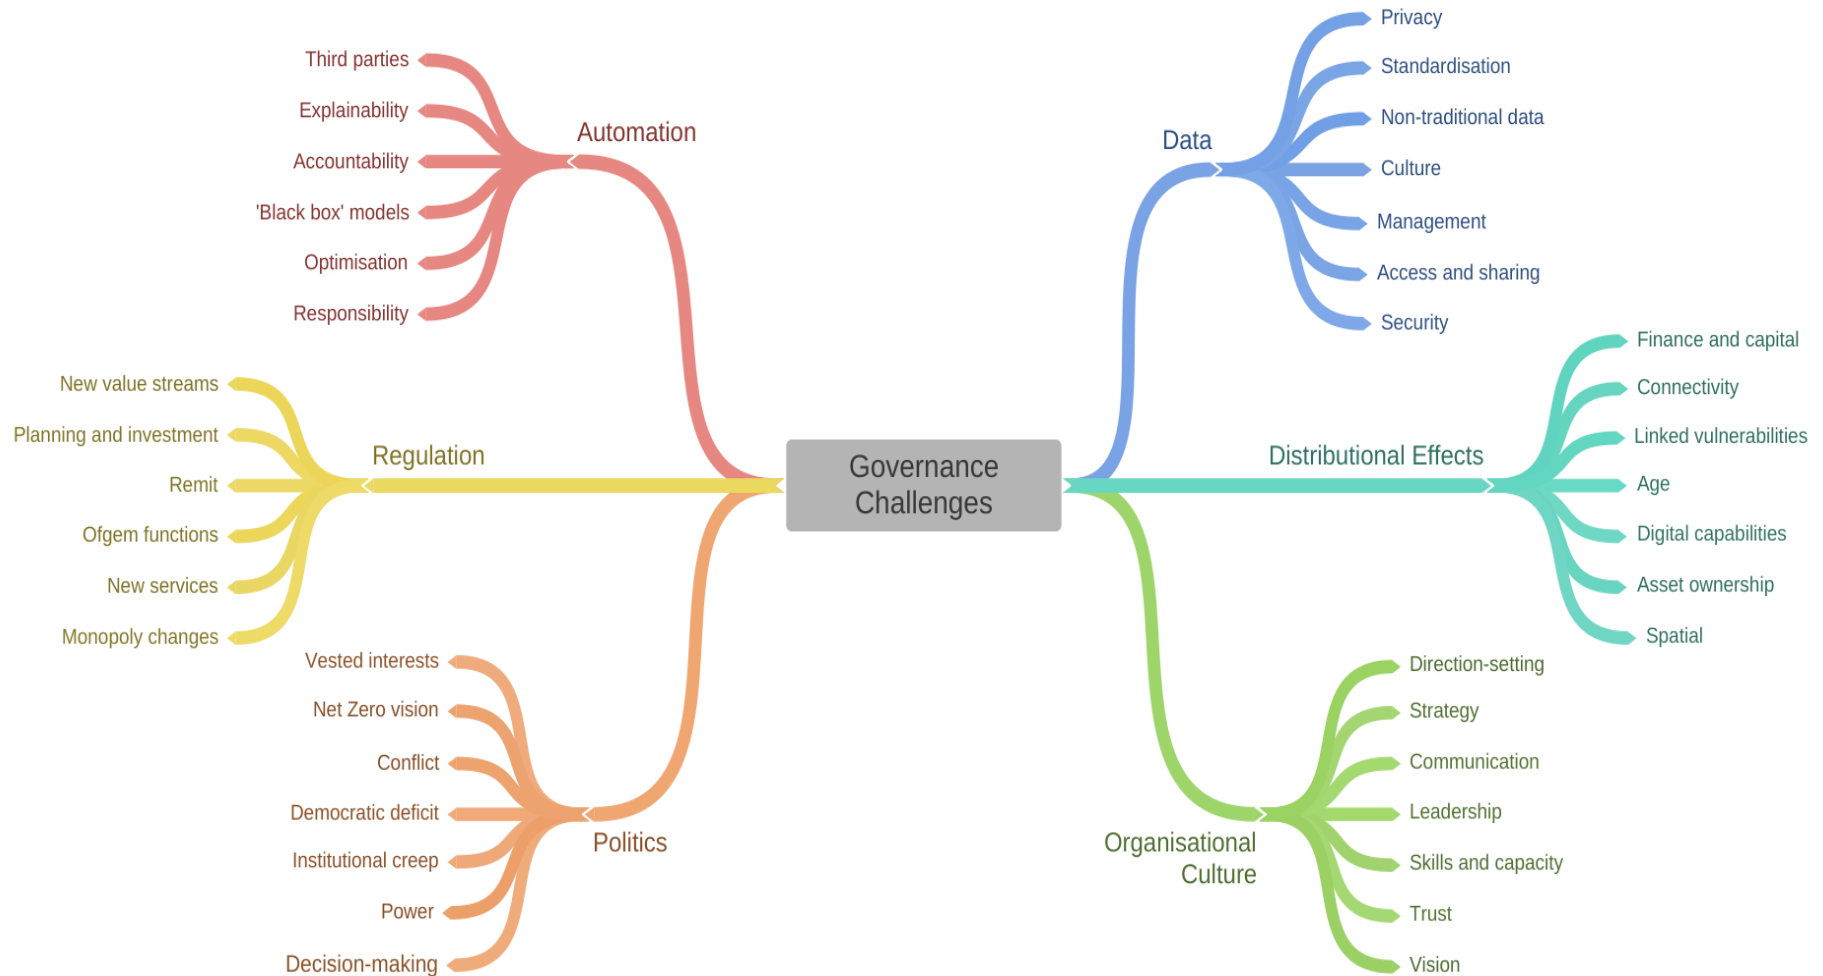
Governance Challenges

Automation
Third parties
Explainability
Accountability
'Black box' models
Optimisation
Responsibility

Regulation
New value streams
Planning and investment
Remit
Ofgem functions
New services
Monopoly changes

Politics
Vested interests
Net Zero vision
Conflict
Democratic deficit
Institutional creep
Power
Decision-making

Data
Privacy
Standardisation
Non-traditional data
Culture
Management
Access and sharing
Security

Distributional Effects
Finance and capital
Connectivity
Linked vulnerabilities
Age
Digital capabilities
Asset ownership
Spatial

Organisational Culture
Direction-setting
Strategy
Communication
Leadership
Skills and capacity
Trust
Vision